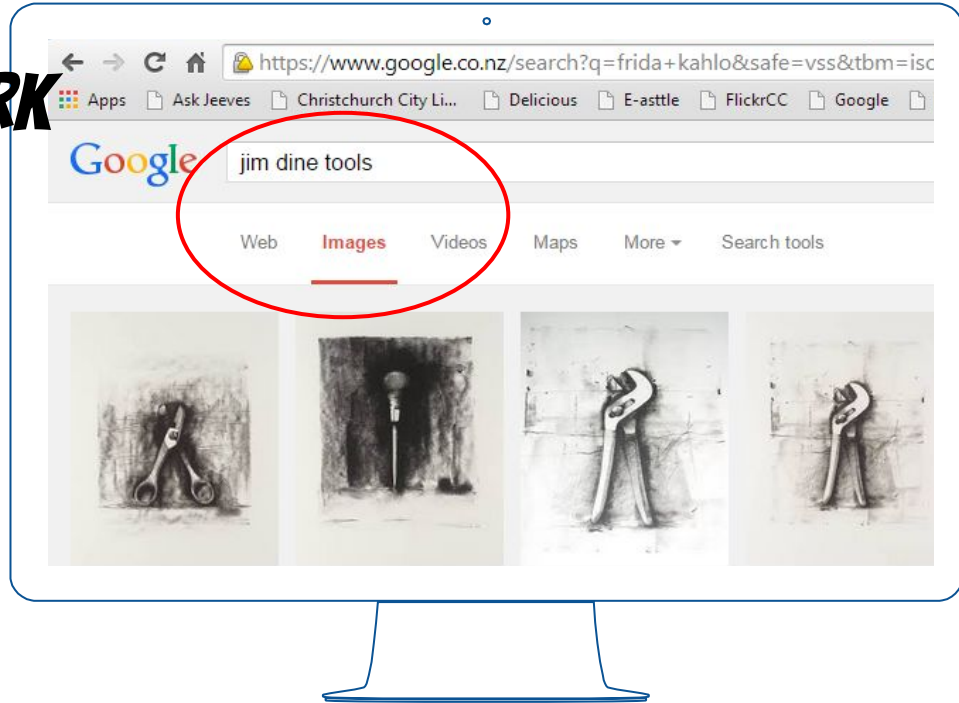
RK

https://www.google.co.nz/search?q=frida+kahlo&safe=vss&tbm=isc

Apps Ask Jeeves Christchurch City Li... Delicious E-asttle FlickrCC Google

Google jim dine tools

Web Images Videos Maps More Search tools